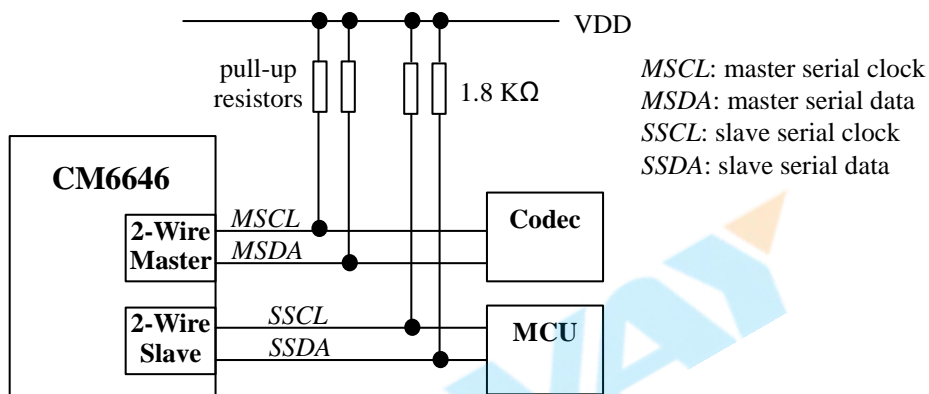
VDD

pull-up resistors

1.8 KΩ

MSCL: master serial clock
MSDA: master serial data
SSCL: slave serial clock
SSDA: slave serial data

CM6646

2-Wire Master

MSCL

MSDA

Codec

2-Wire Slave

SSCL

SSDA

MCU